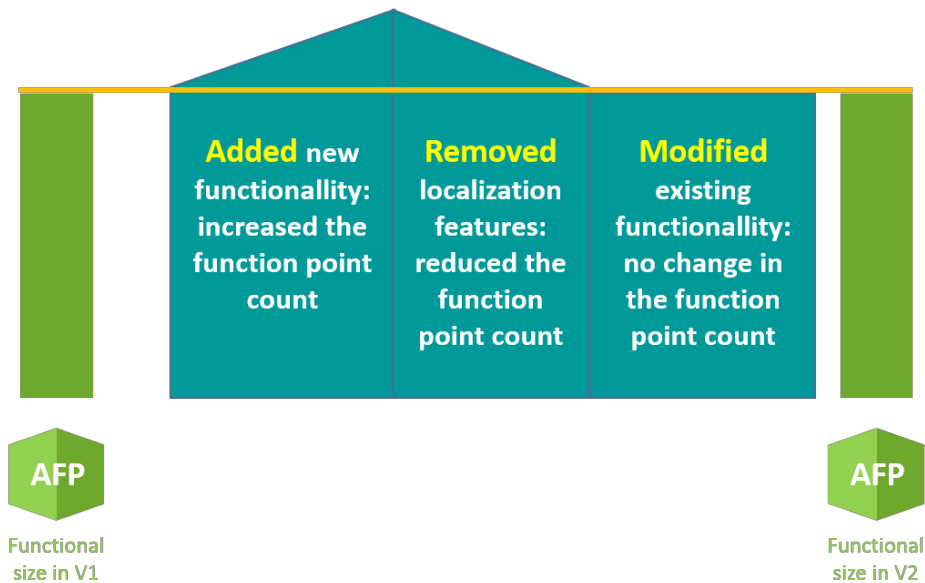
Added new functionallity: increased the function point count

Removed localization features: reduced the function point count

Modified existing functionallity: no change in the function point count

AFP

Functional size in V1

AFP

Functional size in V2